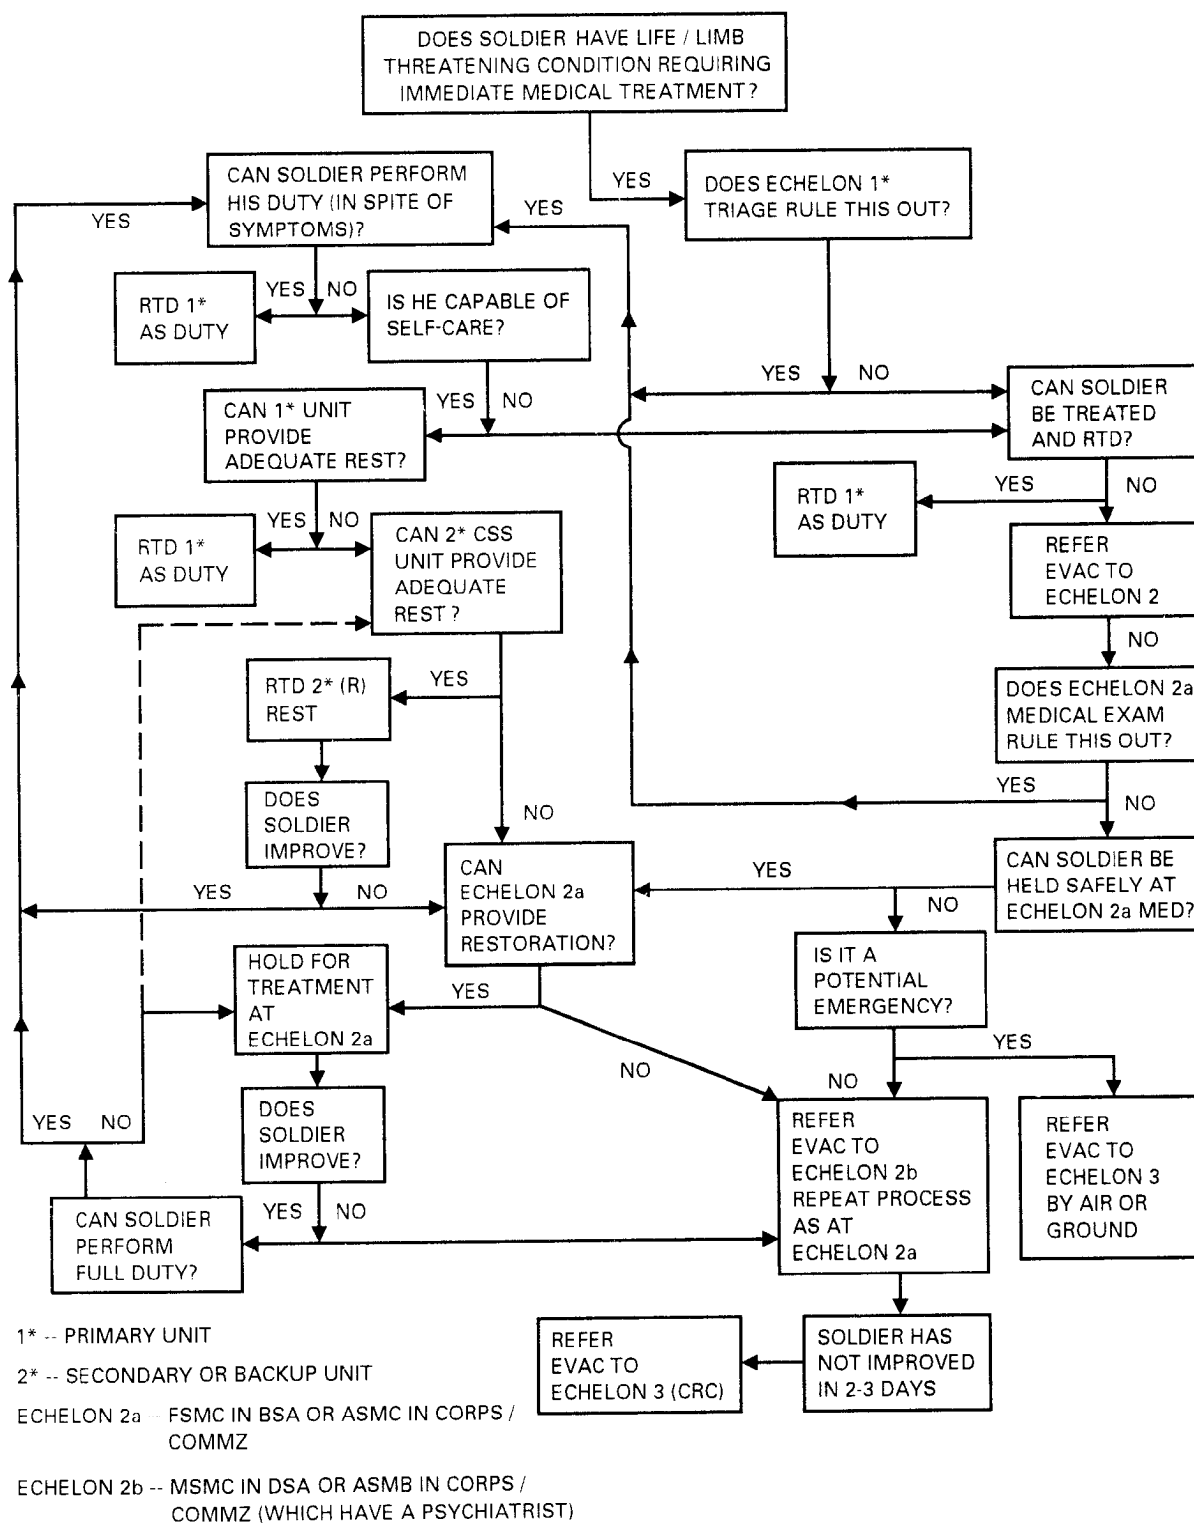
DOES SOLDIER HAVE LIFE / LIMB THREATENING CONDITION REQUIRING IMMEDIATE MEDICAL TREATMENT?

YES

DOES ECHELON 1* TRIAGE RULE THIS OUT?

CAN SOLDIER PERFORM HIS DUTY (IN SPITE OF SYMPTOMS)?

YES

YES

RTD 1* AS DUTY

YES NO

IS HE CAPABLE OF SELF-CARE?

YES NO

CAN SOLDIER BE TREATED AND RTD?

YES NO

CAN 1* UNIT PROVIDE ADEQUATE REST?

RTD 1* AS DUTY

YES NO

REFER EVAC TO ECHELON 2

YES NO

RTD 1* AS DUTY

CAN 2* CSS UNIT PROVIDE ADEQUATE REST?

NO

DOES ECHELON 2a MEDICAL EXAM RULE THIS OUT?

RTD 2* (R) REST

YES

YES

NO

DOES SOLDIER IMPROVE?

NO

CAN SOLDIER BE HELD SAFELY AT ECHELON 2a MED?

YES

YES NO

CAN ECHELON 2a PROVIDE RESTORATION?

NO

IS IT A POTENTIAL EMERGENCY?

HOLD FOR TREATMENT AT ECHELON 2a

YES

YES

NO

NO

DOES SOLDIER IMPROVE?

YES NO

REFER EVAC TO ECHELON 2b REPEAT PROCESS AS AT ECHELON 2a

REFER EVAC TO ECHELON 3 BY AIR OR GROUND

YES NO

CAN SOLDIER PERFORM FULL DUTY?

REFER EVAC TO ECHELON 3 (CRC)

SOLDIER HAS NOT IMPROVED IN 2-3 DAYS

1* -- PRIMARY UNIT

2* -- SECONDARY OR BACKUP UNIT

ECHELON 2a -- FSMC IN BSA OR ASMC IN CORPS / COMMZ

ECHELON 2b -- MSMC IN DSA OR ASMB IN CORPS / COMMZ (WHICH HAVE A PSYCHIATRIST)